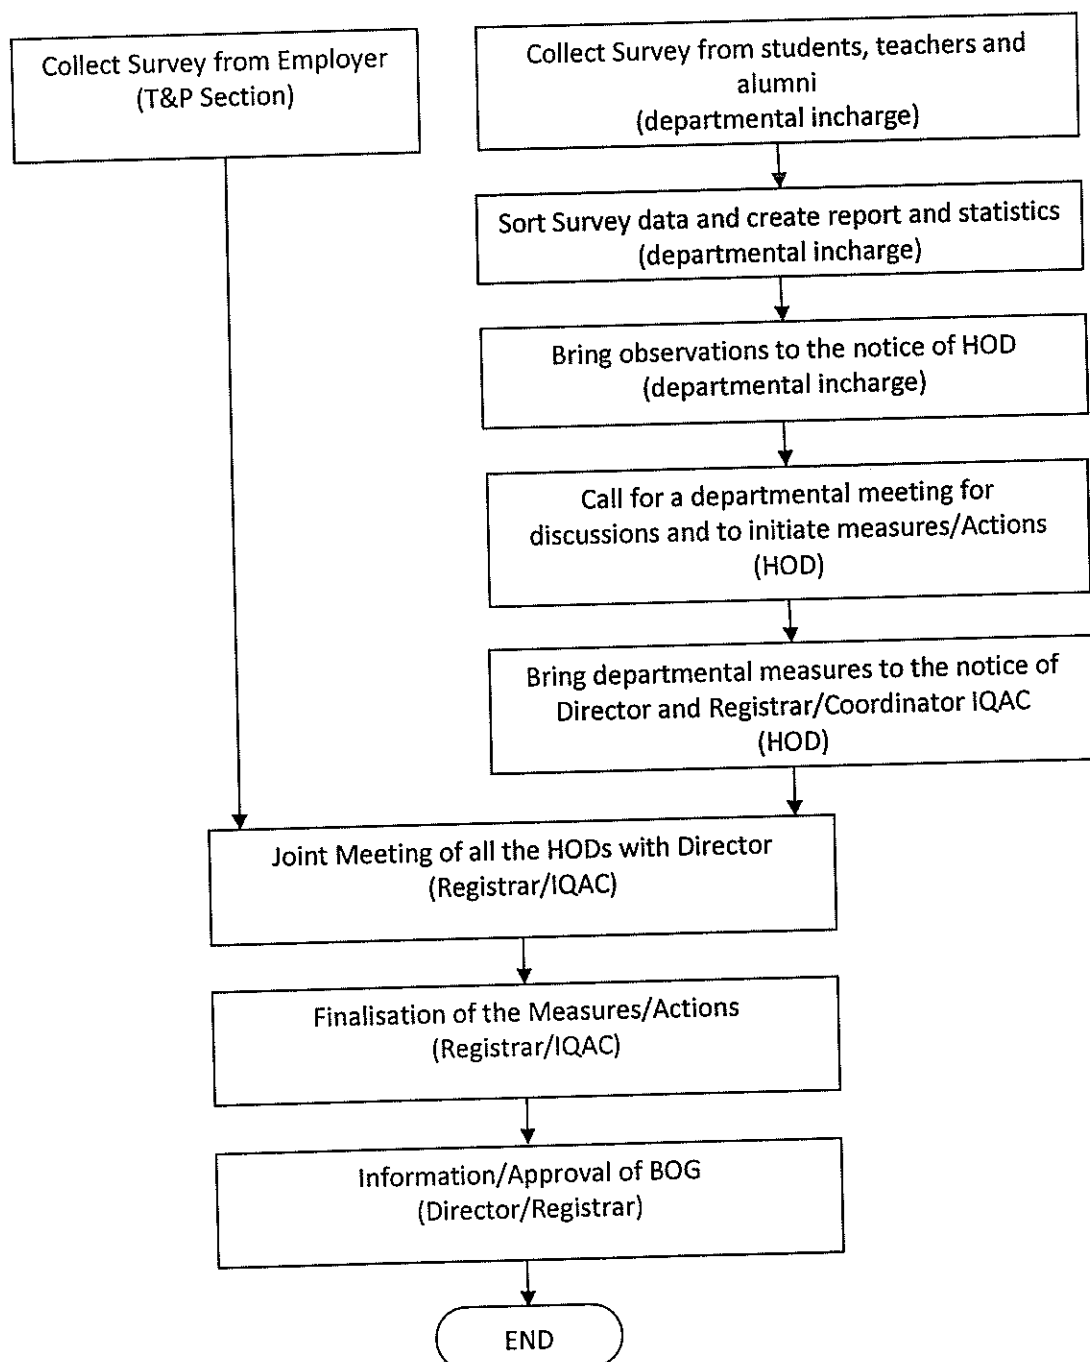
Collect Survey from Employer
(T&P Section)

Collect Survey from students, teachers and alumni
(departmental incharge)

Sort Survey data and create report and statistics
(departmental incharge)

Bring observations to the notice of HOD
(departmental incharge)

Call for a departmental meeting for discussions and to initiate measures/Actions
(HOD)

Bring departmental measures to the notice of Director and Registrar/Coordinator IQAC
(HOD)

Joint Meeting of all the HODs with Director
(Registrar/IQAC)

Finalisation of the Measures/Actions
(Registrar/IQAC)

Information/Approval of BOG
(Director/Registrar)

END